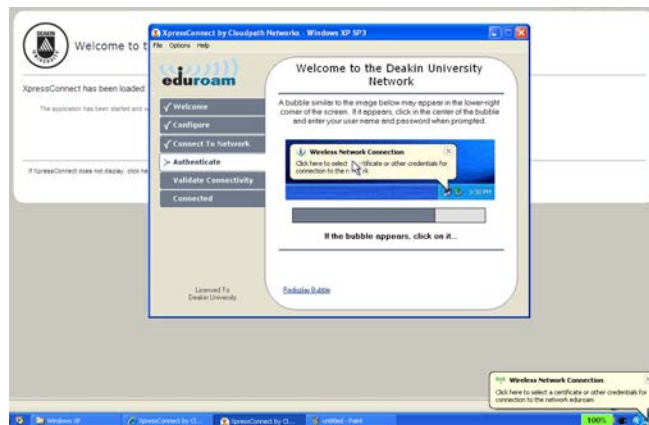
Welcome to t

XpressConnect has been loaded

The application has been started and v

If XpressConnect does not display, click he

XpressConnect by Cloudpath Networks - Windows XP SP3

File Options Help

eduroam

✓ Welcome

✓ Configure

✓ Connect To Network

> Authenticate

Validate Connectivity

Connected

Licensed To
Deakin University

Welcome to the Deakin University Network

A bubble similar to the image below may appear in the lower-right corner of the screen. If it appears, click in the center of the bubble and enter your user name and password when prompted.

Wireless Network Connection

Click here to select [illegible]rtificate or other credentials for connection to the n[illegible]rk.

5:30 PM

If the bubble appears, click on it...

Redisplay Bubble

Wireless Network Connection

Click here to select a certificate or other credentials for connection to the network eduroam

Windows XP

XpressConnect by Cl...

XpressConnect by Cl...

untitled - Paint

100%